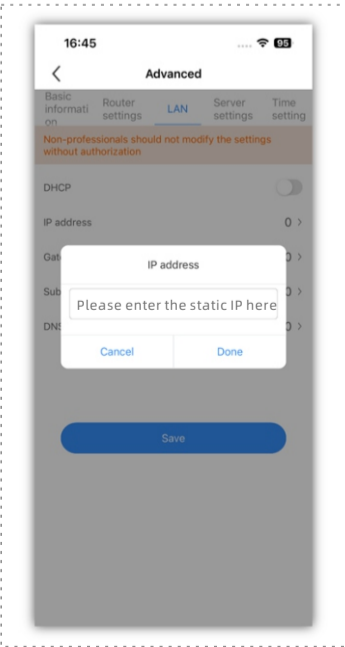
16:45

95

Advanced

Basic informati on

Router settings

LAN

Server settings

Time setting

Non-professionals should not modify the settings without authorization

DHCP

IP address

0 >

Gat

0 >

Sub

0 >

DNS

0 >

IP address

Please enter the static IP here

Cancel

Done

Save